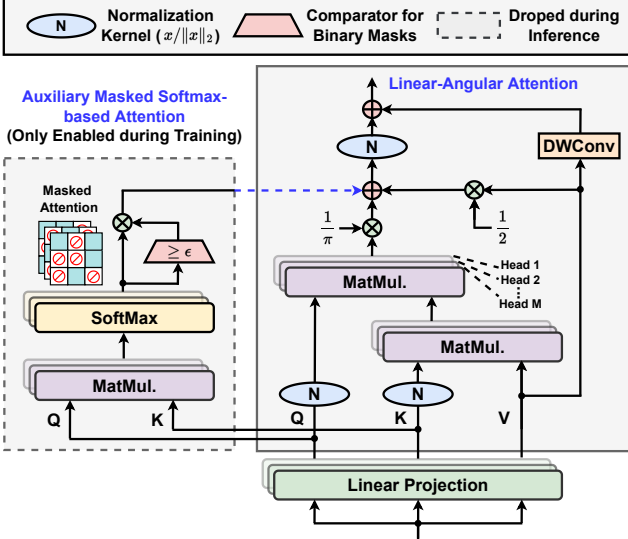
N Normalization Kernel ($x/\|x\|_2$)

Comparator for Binary Masks

Droped during Inference

Auxiliary Masked Softmax-based Attention

(Only Enabled during Training)

Masked Attention

$\geq \epsilon$

SoftMax

MatMul.

Q

K

Linear-Angular Attention

N

DWConv

$\frac{1}{\pi}$

$\frac{1}{2}$

MatMul.

Head 1

Head 2

Head M

MatMul.

N

N

Q

K

V

Linear Projection